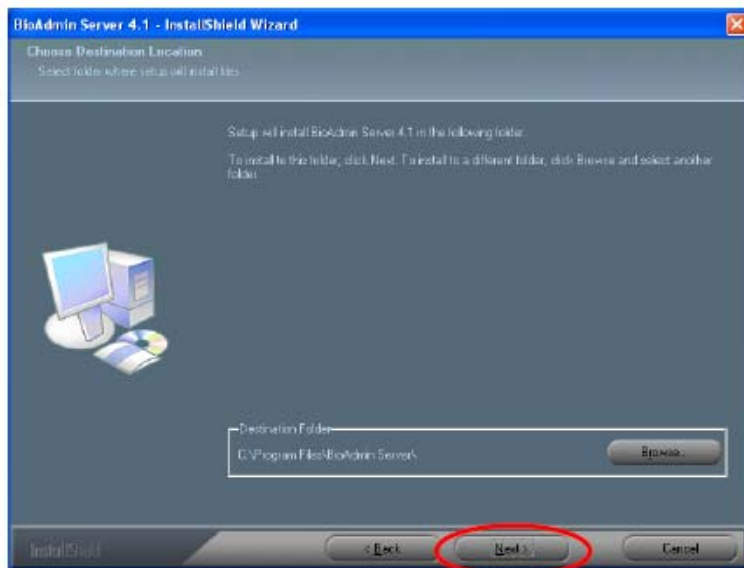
BioAdmin Server 4.1 - InstallShield Wizard

Choose Destination Location
Select folder where setup will install files.

Setup will install BioAdmin Server 4.1 in the following folder.

To install to this folder, click Next. To install to a different folder, click Browse and select another folder.

Destination Folder
C:\Program Files\BioAdmin Server\

Browse...

InstallShield

< Back

Next >

Cancel